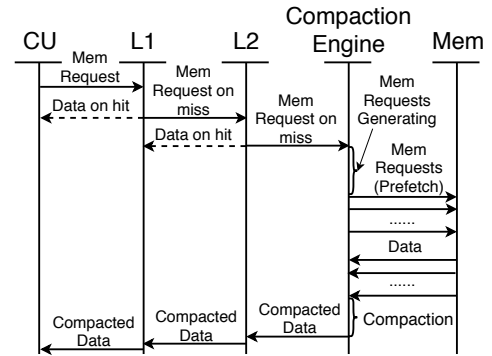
CU
L1
L2
Compaction Engine
Mem

Mem Request
Mem Request on miss
Mem Request on miss
Data on hit
Data on hit
Mem Requests Generating
Mem Requests (Prefetch)
......
Data
......
Compaction
Compacted Data
Compacted Data
Compacted Data